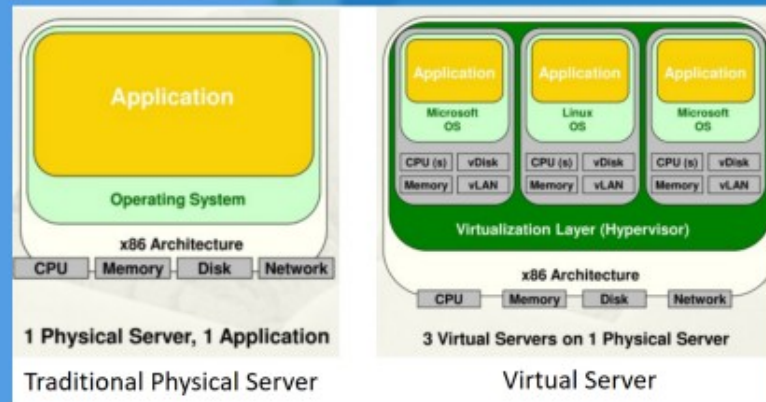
Application

Operating System

x86 Architecture

CPU Memory Disk Network

1 Physical Server, 1 Application

Traditional Physical Server

Application

Microsoft OS

CPU (s) vDisk

Memory vLAN

Application

Linux OS

CPU (s) vDisk

Memory vLAN

Application

Microsoft OS

CPU (s) vDisk

Memory vLAN

Virtualization Layer (Hypervisor)

x86 Architecture

CPU Memory Disk Network

3 Virtual Servers on 1 Physical Server

Virtual Server